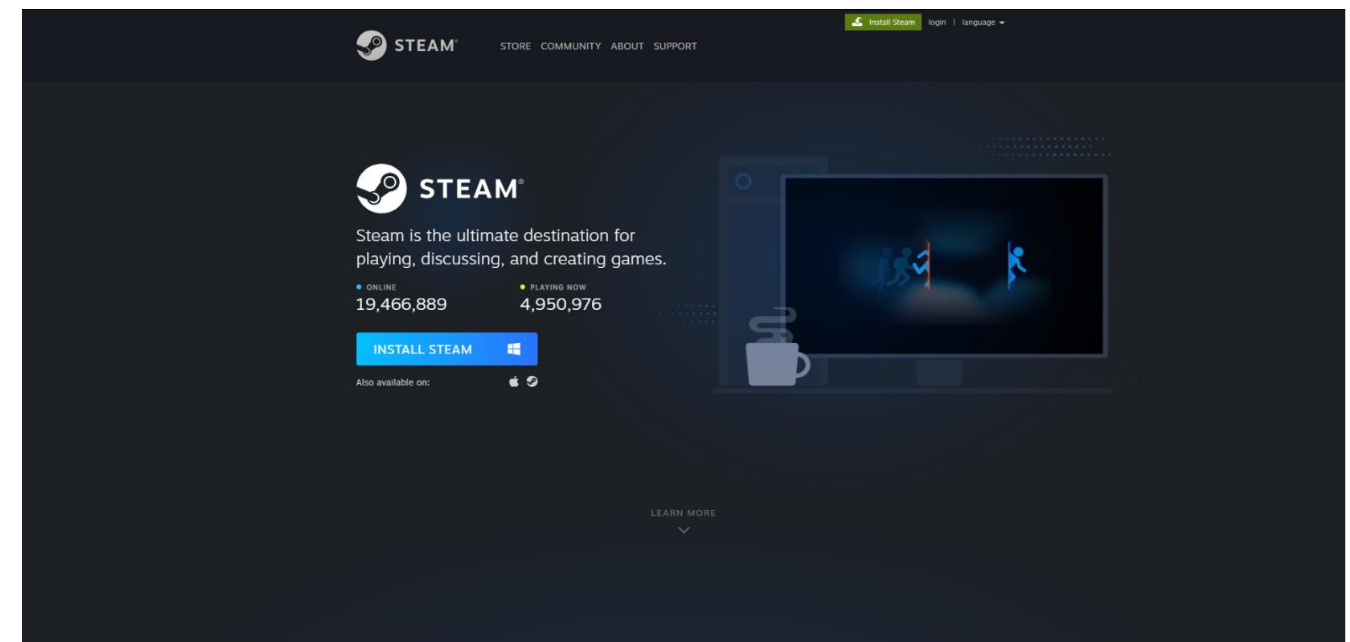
Install Steam login | language

STEAM® STORE COMMUNITY ABOUT SUPPORT

STEAM®

Steam is the ultimate destination for playing, discussing, and creating games.

ONLINE
19,466,889

PLAYING NOW
4,950,976

INSTALL STEAM

Also available on:

LEARN MORE